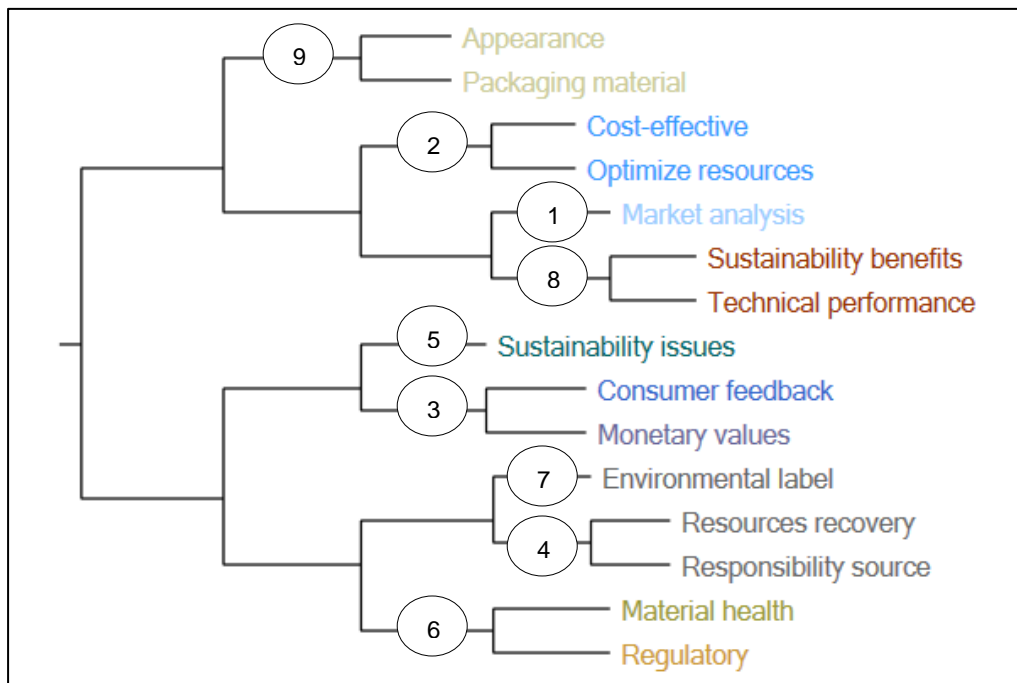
9 Appearance
Packaging material
2 Cost-effective
Optimize resources
1 Market analysis
8 Sustainability benefits
Technical performance
5 Sustainability issues
3 Consumer feedback
Monetary values
7 Environmental label
4 Resources recovery
Responsibility source
6 Material health
Regulatory